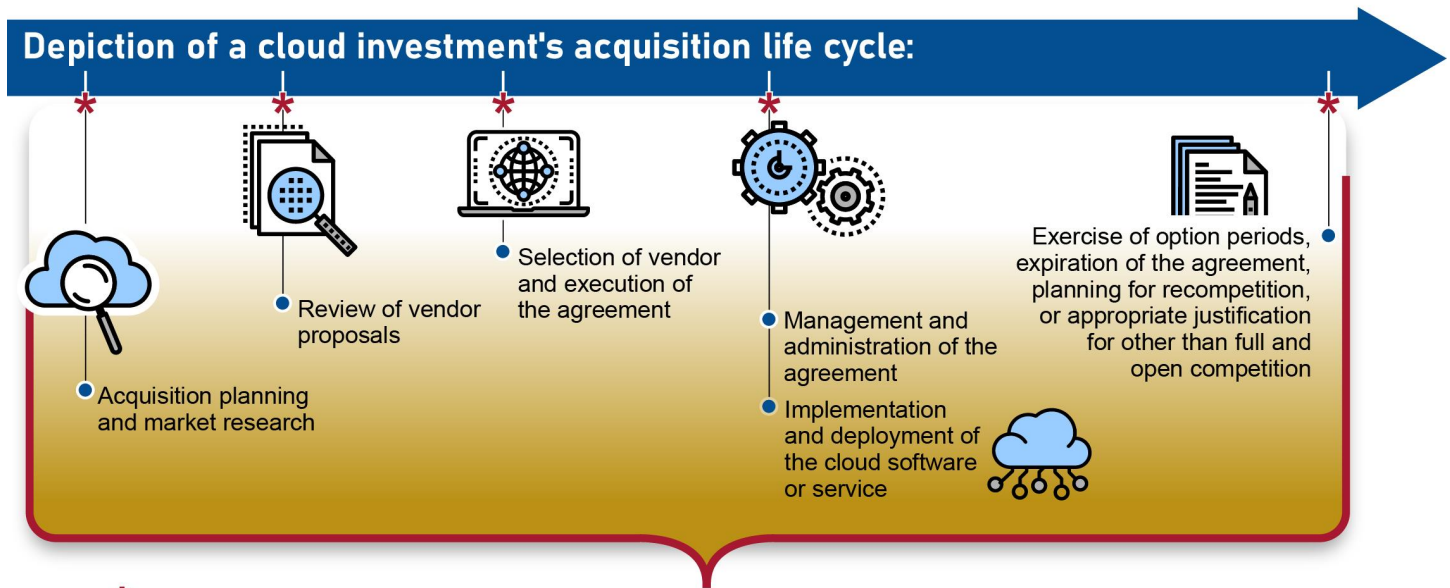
Depiction of a cloud investment's acquisition life cycle:

Acquisition planning and market research

Review of vendor proposals

Selection of vendor and execution of the agreement

Management and administration of the agreement

Implementation and deployment of the cloud software or service

Exercise of option periods, expiration of the agreement, planning for recompetition, or appropriate justification for other than full and open competition